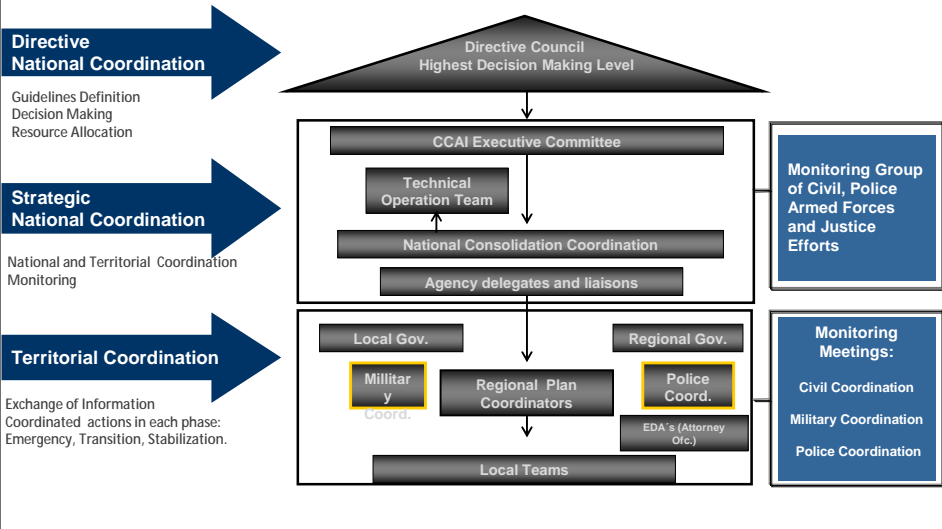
Directive National Coordination

Guidelines Definition
Decision Making
Resource Allocation

Strategic National Coordination

National and Territorial Coordination
Monitoring

Territorial Coordination

Exchange of Information
Coordinated actions in each phase: Emergency, Transition, Stabilization.

Directive Council
Highest Decision Making Level

CCAI Executive Committee

Technical Operation Team

National Consolidation Coordination

Agency delegates and liaisons

Monitoring Group of Civil, Police Armed Forces and Justice Efforts

Local Gov.

Regional Gov.

Millitar y Coord.

Regional Plan Coordinators

Police Coord.

EDA´s (Attorney Ofc.)

Local Teams

Monitoring Meetings:

Civil Coordination

Military Coordination

Police Coordination